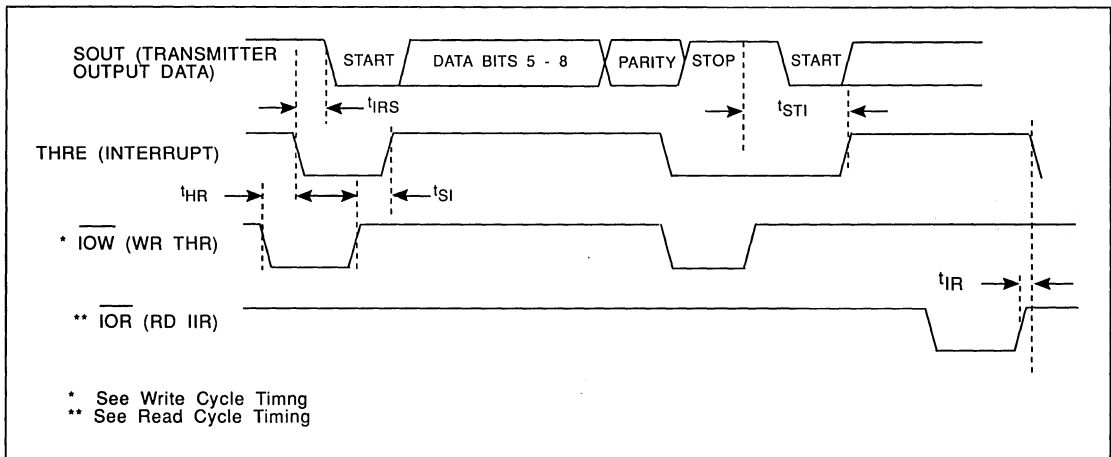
SOUT (TRANSMITTER OUTPUT DATA)

START

DATA BITS 5 - 8

PARITY

STOP

START

$t_{IRS}$

$t_{STI}$

THRE (INTERRUPT)

$t_{HR}$

$t_{SI}$

* $\overline{IOW}$ (WR THR)

$t_{IR}$

** $\overline{IOR}$ (RD IIR)

* See Write Cycle Timng
** See Read Cycle Timing